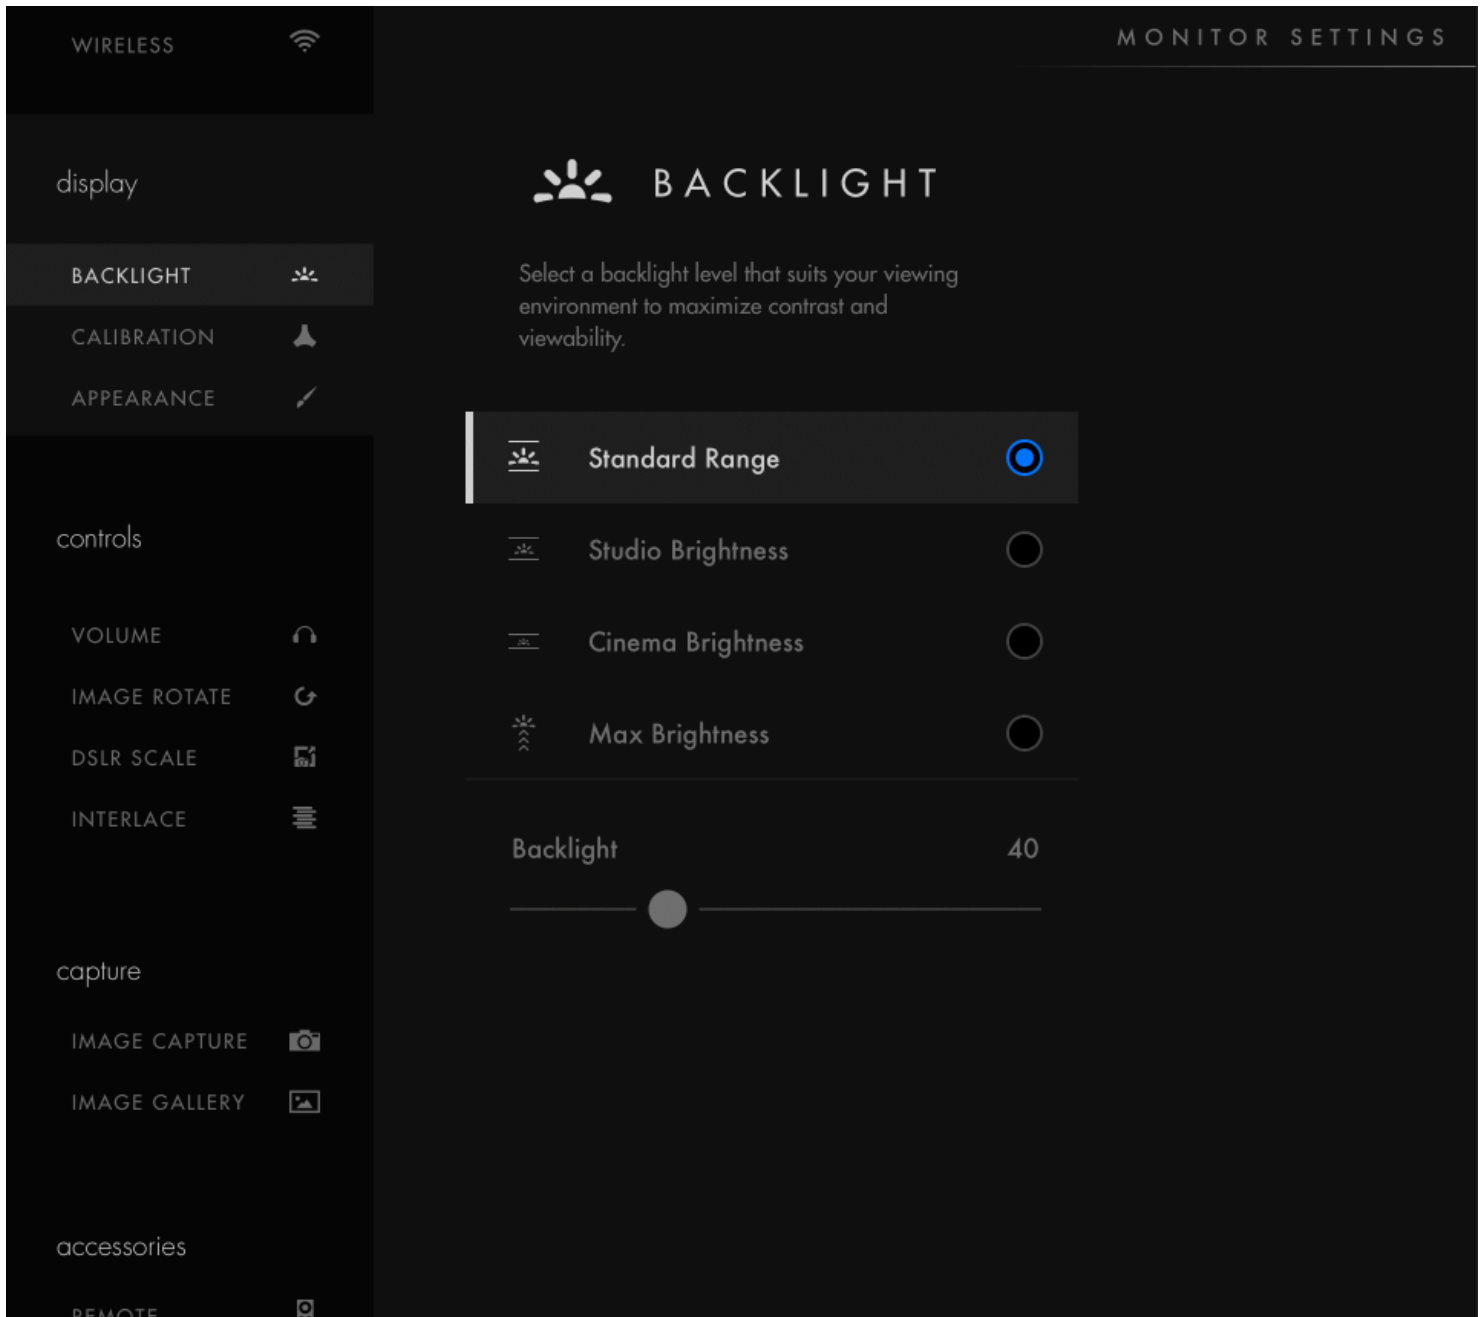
WIRELESS

display

BACKLIGHT

CALIBRATION

APPEARANCE

controls

VOLUME

IMAGE ROTATE

DSLR SCALE

INTERLACE

capture

IMAGE CAPTURE

IMAGE GALLERY

accessories

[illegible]

MONITOR SETTINGS

BACKLIGHT

Select a backlight level that suits your viewing environment to maximize contrast and viewability.

Standard Range

Studio Brightness

Cinema Brightness

Max Brightness

Backlight 40